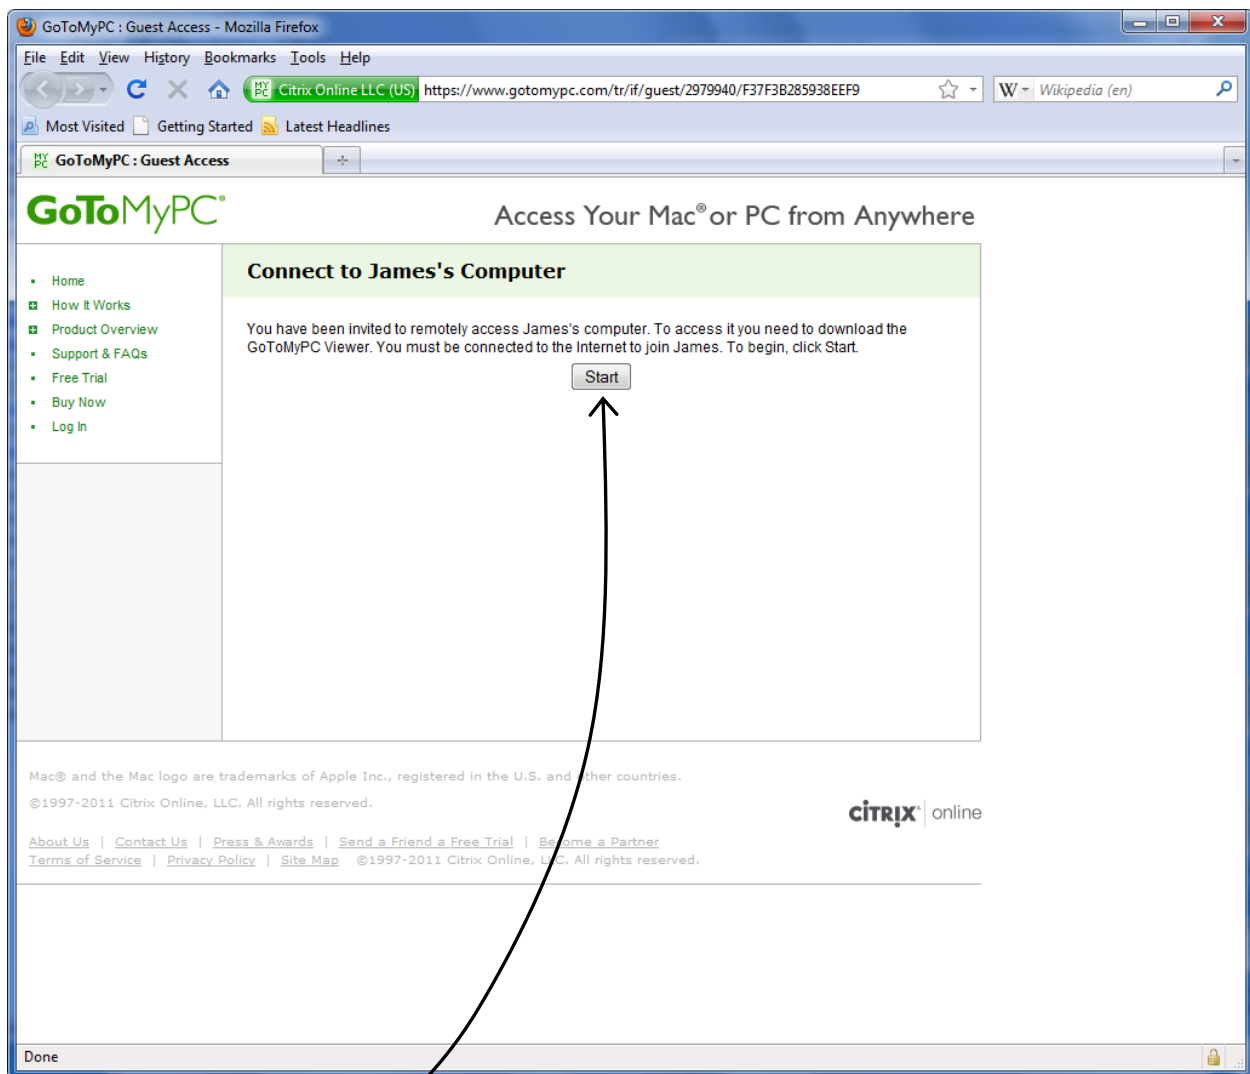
GoToMyPC : Guest Access - Mozilla Firefox

File Edit View History Bookmarks Tools Help

Citrix Online LLC (US) https://www.gotomypc.com/tr/if/guest/2979940/F37F3B285938EEF9

Wikipedia (en)

Most Visited Getting Started Latest Headlines

GoToMyPC : Guest Access

GoToMyPC®

Access Your Mac® or PC from Anywhere

- Home
- How It Works
- Product Overview
- Support & FAQs
- Free Trial
- Buy Now
- Log In

Connect to James's Computer

You have been invited to remotely access James's computer. To access it you need to download the GoToMyPC Viewer. You must be connected to the Internet to join James. To begin, click Start.

Start

Mac® and the Mac logo are trademarks of Apple Inc., registered in the U.S. and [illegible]ther countries.

©1997-2011 Citrix Online, LLC. All rights reserved.

CITRIX® online

About Us | Contact Us | Press & Awards | Send a Friend a Free Trial | Be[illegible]ome a Partner
Terms of Service | Privacy Policy | Site Map ©1997-2011 Citrix Online, L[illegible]C. All rights reserved.

Done